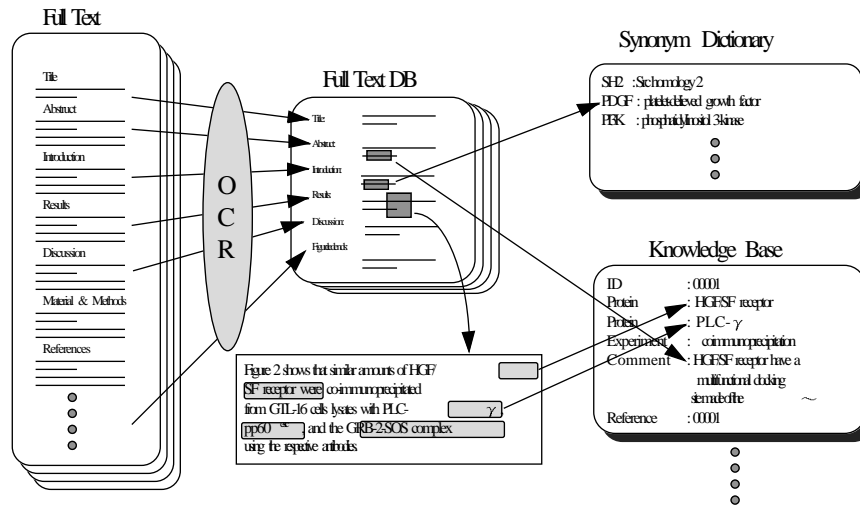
Full Text

Title

Abstract

Introduction

Results

Discussion

Material & Methods

References

OCR

Full Text DB

Title

Abstract

Introduction

Results

Discussion

Figure legends

Synonym Dictionary

SH2 : Src homology 2
PDGF : platelet-derived growth factor
PI3K : phosphatidylinositol 3-kinase

Knowledge Base

ID : 00001
Protein : HGF/SF receptor
Protein : PLC-$\gamma$
Experiment : coimmunoprecipitation
Comment : HGF/SF receptor have a multifunctional docking site made of the
~
Reference : 00001

Figure 2 shows that similar amounts of HGF/SF receptor were coimmunoprecipitated from GTL-16 cells lysates with PLC-$\gamma$ pp60 $^{src}$, and the GRB-2-SOS complex using the respective antibodies.